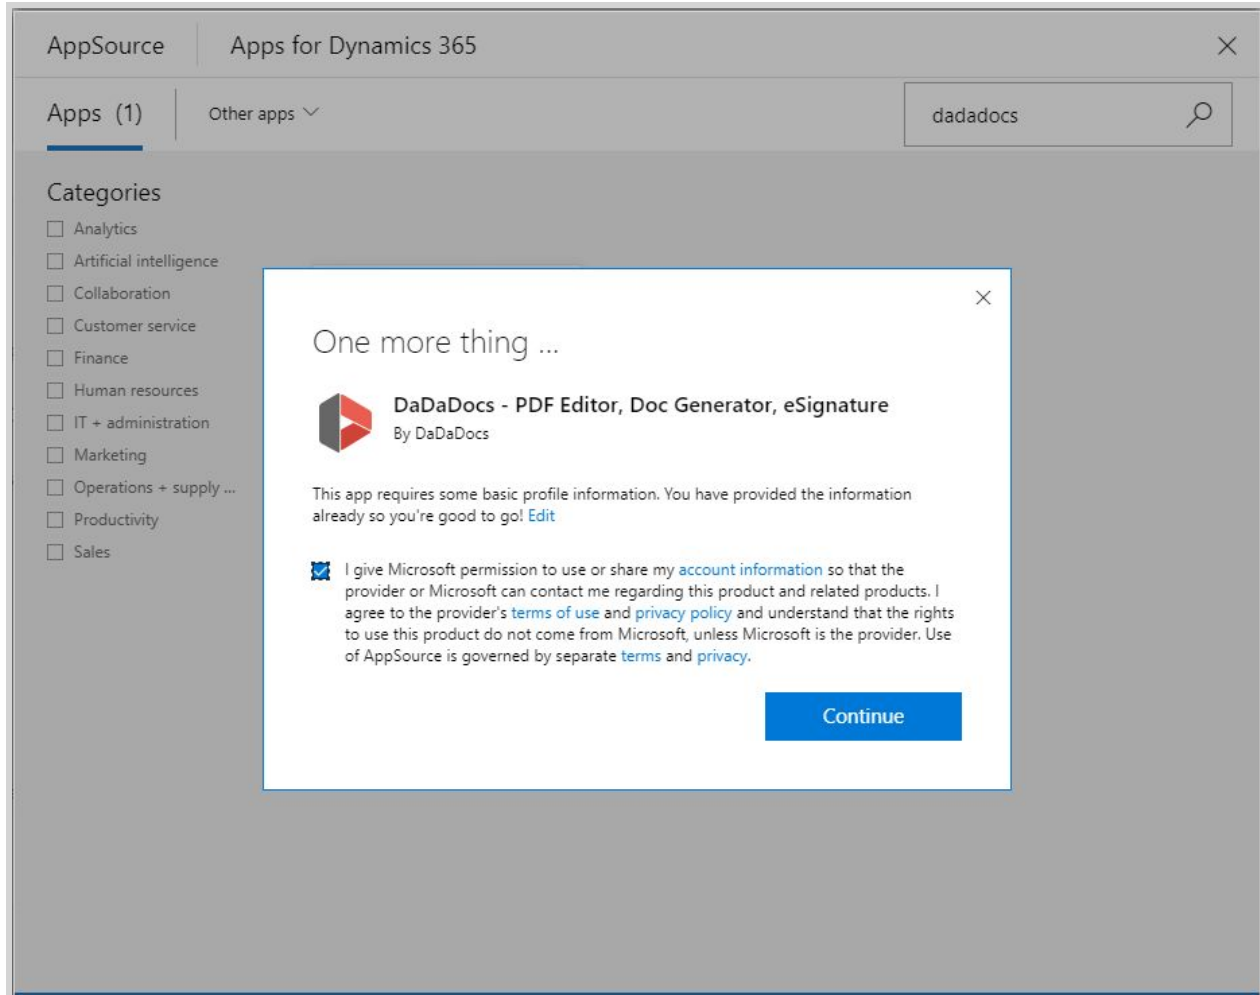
AppSource | Apps for Dynamics 365

Apps (1) | Other apps

dadadocs

Categories

Analytics
Artificial intelligence
Collaboration
Customer service
Finance
Human resources
IT + administration
Marketing
Operations + supply ...
Productivity
Sales

One more thing ...

DaDaDocs - PDF Editor, Doc Generator, eSignature
By DaDaDocs

This app requires some basic profile information. You have provided the information already so you're good to go! Edit

I give Microsoft permission to use or share my account information so that the provider or Microsoft can contact me regarding this product and related products. I agree to the provider's terms of use and privacy policy and understand that the rights to use this product do not come from Microsoft, unless Microsoft is the provider. Use of AppSource is governed by separate terms and privacy.

Continue